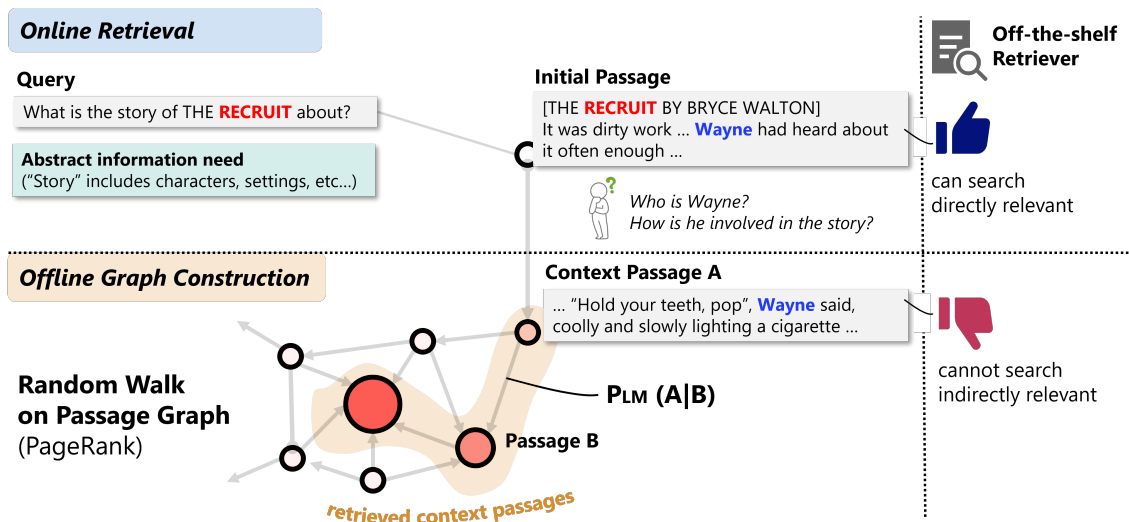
Online Retrieval

Query

What is the story of THE RECRUIT about?

Abstract information need
("Story" includes characters, settings, etc...)

Initial Passage

[THE RECRUIT BY BRYCE WALTON]
It was dirty work ... Wayne had heard about it often enough ...

Who is Wayne?
How is he involved in the story?

Off-the-shelf Retriever

can search directly relevant

Offline Graph Construction

Context Passage A

... "Hold your teeth, pop", Wayne said, coolly and slowly lighting a cigarette ...

cannot search indirectly relevant

Random Walk on Passage Graph (PageRank)

$P_{LM}$ (A|B)

Passage B

retrieved context passages